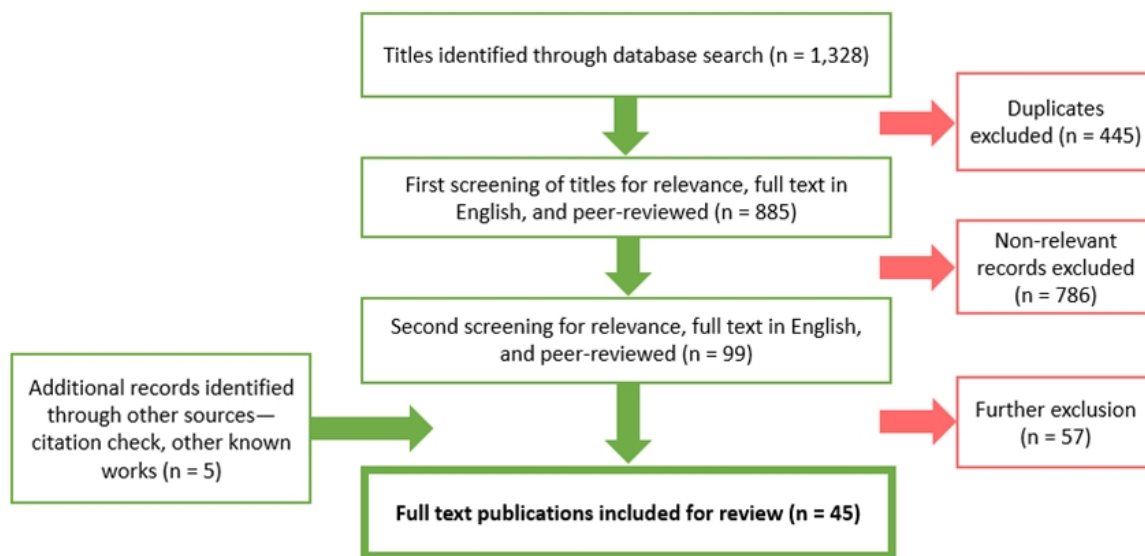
Titles identified through database search (n = 1,328)

Duplicates excluded (n = 445)

First screening of titles for relevance, full text in English, and peer-reviewed (n = 885)

Non-relevant records excluded (n = 786)

Second screening for relevance, full text in English, and peer-reviewed (n = 99)

Additional records identified through other sources—citation check, other known works (n = 5)

Further exclusion (n = 57)

**Full text publications included for review (n = 45)**